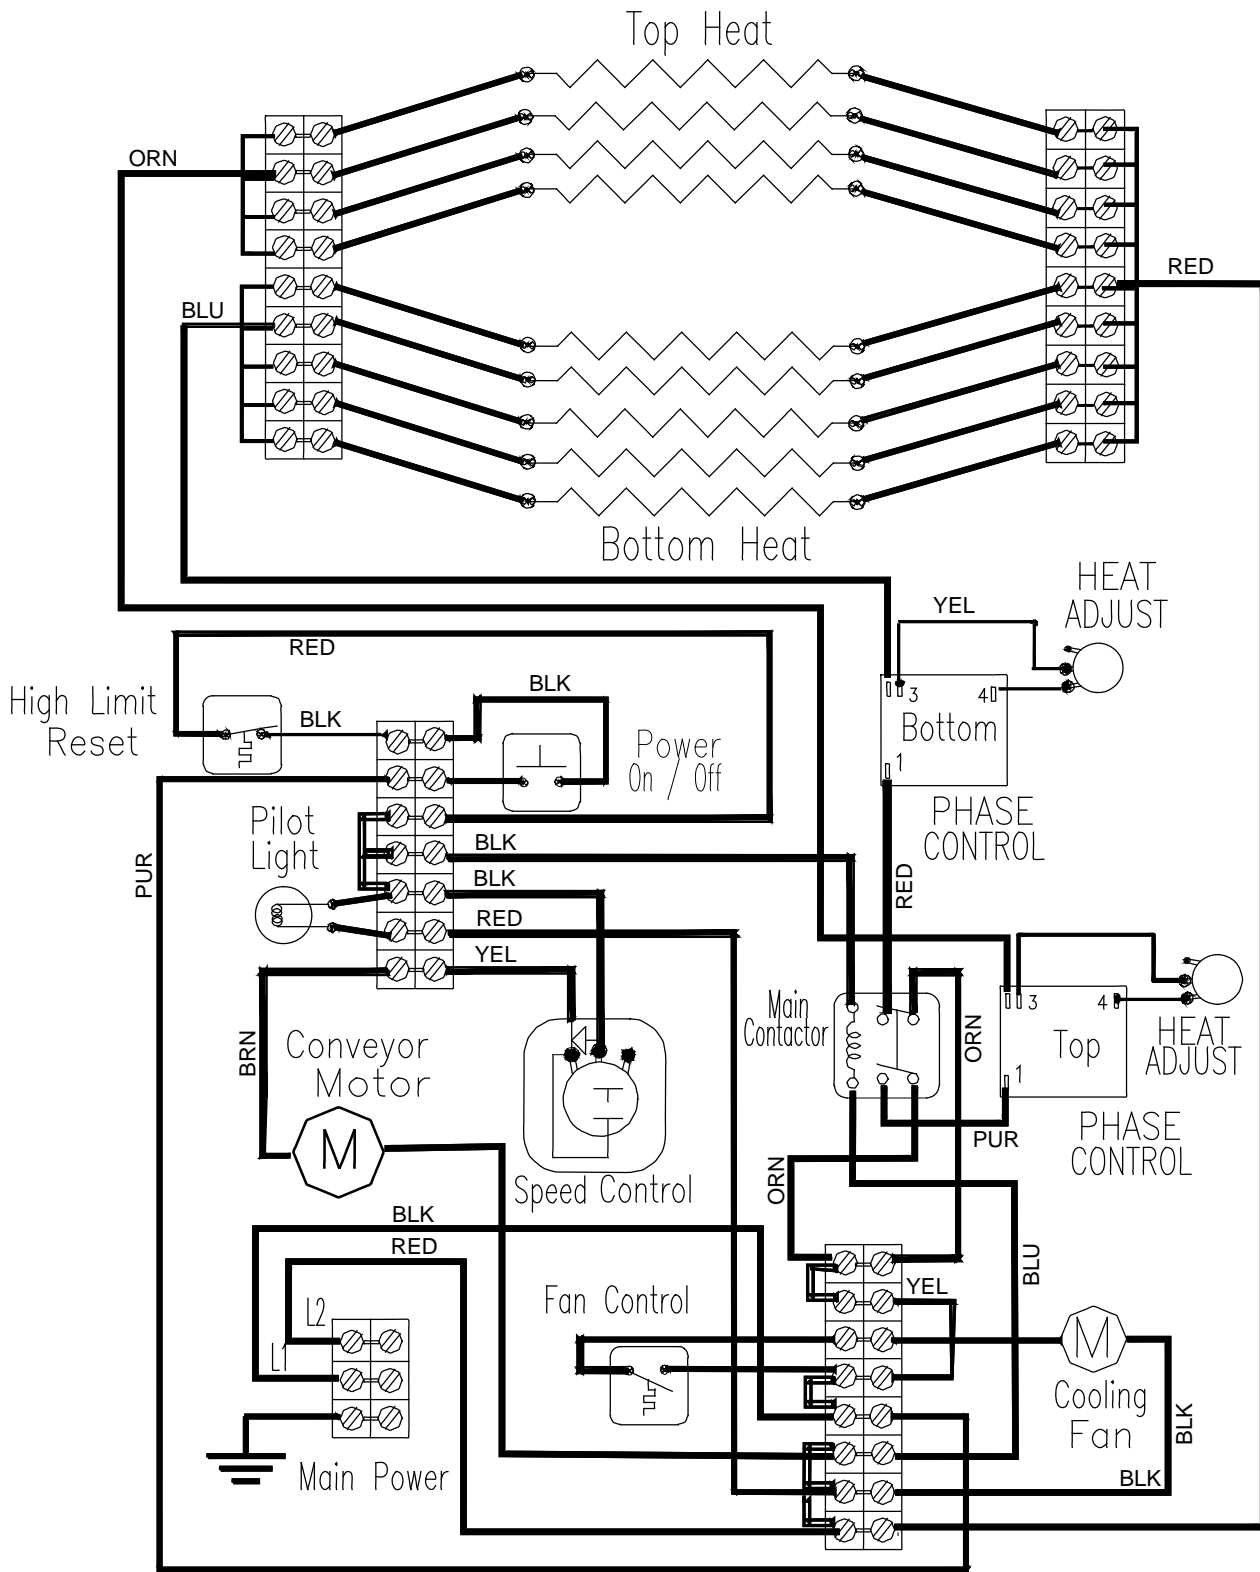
Top Heat

ORN

RED

BLU

Bottom Heat

HEAT ADJUST

YEL

RED

3

4

Bottom

1

BLK

High Limit Reset

BLK

Power On / Off

PHASE CONTROL

Pilot Light

BLK

BLK

PUR

RED

RED

YEL

3

4

HEAT ADJUST

Main Contactor

ORN

Top

1

BRN

Conveyor Motor

M

PHASE CONTROL

PUR

Speed Control

ORN

BLK

RED

BLU

L2

Fan Control

YEL

L1

M

Cooling Fan

BLK

Main Power

BLK